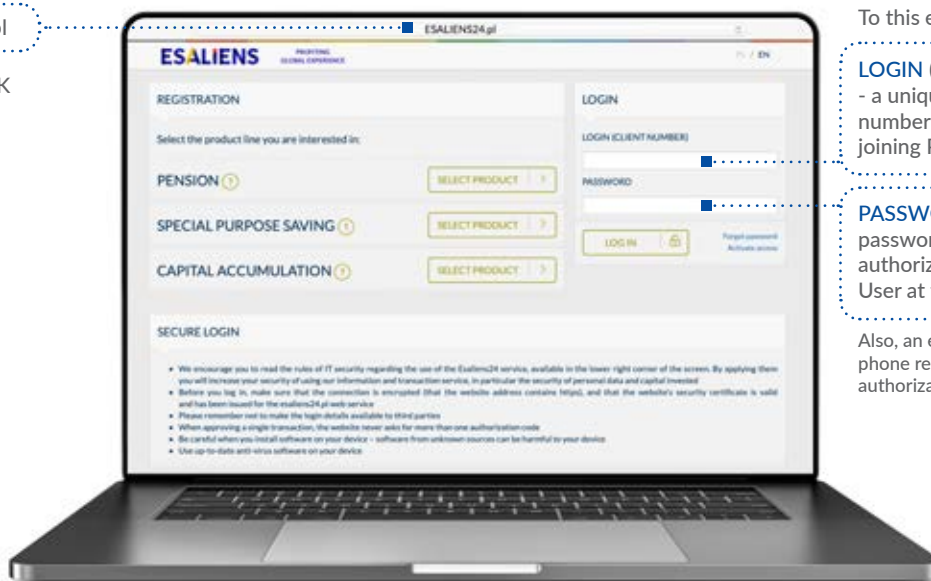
pl

K

ESALIENS24.pl

ESALIENS PROFITING GLOBAL EXPERIENCE

PL / EN

REGISTRATION

Select the product line you are interested in:

PENSION

SELECT PRODUCT

SPECIAL PURPOSE SAVING

SELECT PRODUCT

CAPITAL ACCUMULATION

SELECT PRODUCT

LOGIN

LOGIN (CLIENT NUMBER)

PASSWORD

LOG IN

Forgot password
Activate access

SECURE LOGIN

• We encourage you to read the rules of IT security regarding the use of the Esaliens24 service, available in the lower right corner of the screen. By applying them you will increase your security of using our information and transaction service, in particular the security of personal data and capital invested
• Before you log in, make sure that the connection is encrypted (that the website address contains https), and that the website's security certificate is valid and has been issued for the esaliens24.pl web service
• Please remember not to make the login details available to third parties
• When approving a single transaction, the website never asks for more than one authorization code
• Be careful when you install software on your device – software from unknown sources can be harmful to your device
• Use up-to-date anti-virus software on your device

To this e

LOGIN (
- a uniqu
number
joining I

PASSWO
passwor
authoriz
User at t

Also, an e
phone re
authoriza